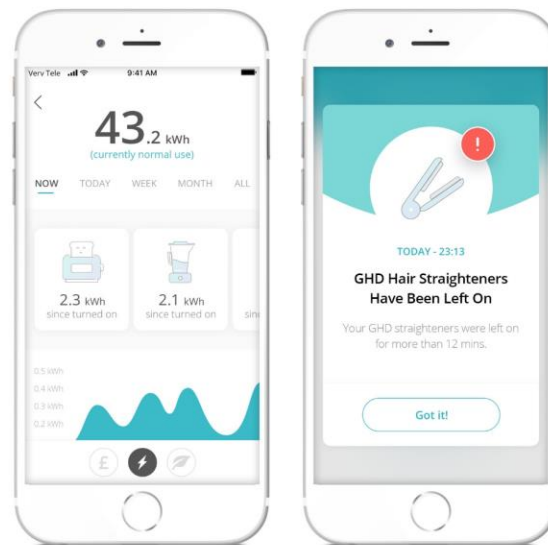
Verv Tele 9:41 AM

<

43.2 kWh
(currently normal use)

NOW TODAY WEEK MONTH ALL

2.3 kWh
since turned on

2.1 kWh
since turned on

sin

0.5 kWh
0.4 kWh
0.3 kWh
0.2 kWh

£

!

TODAY - 23:13

GHD Hair Straighteners Have Been Left On

Your GHD straighteners were left on for more than 12 mins.

Got it!